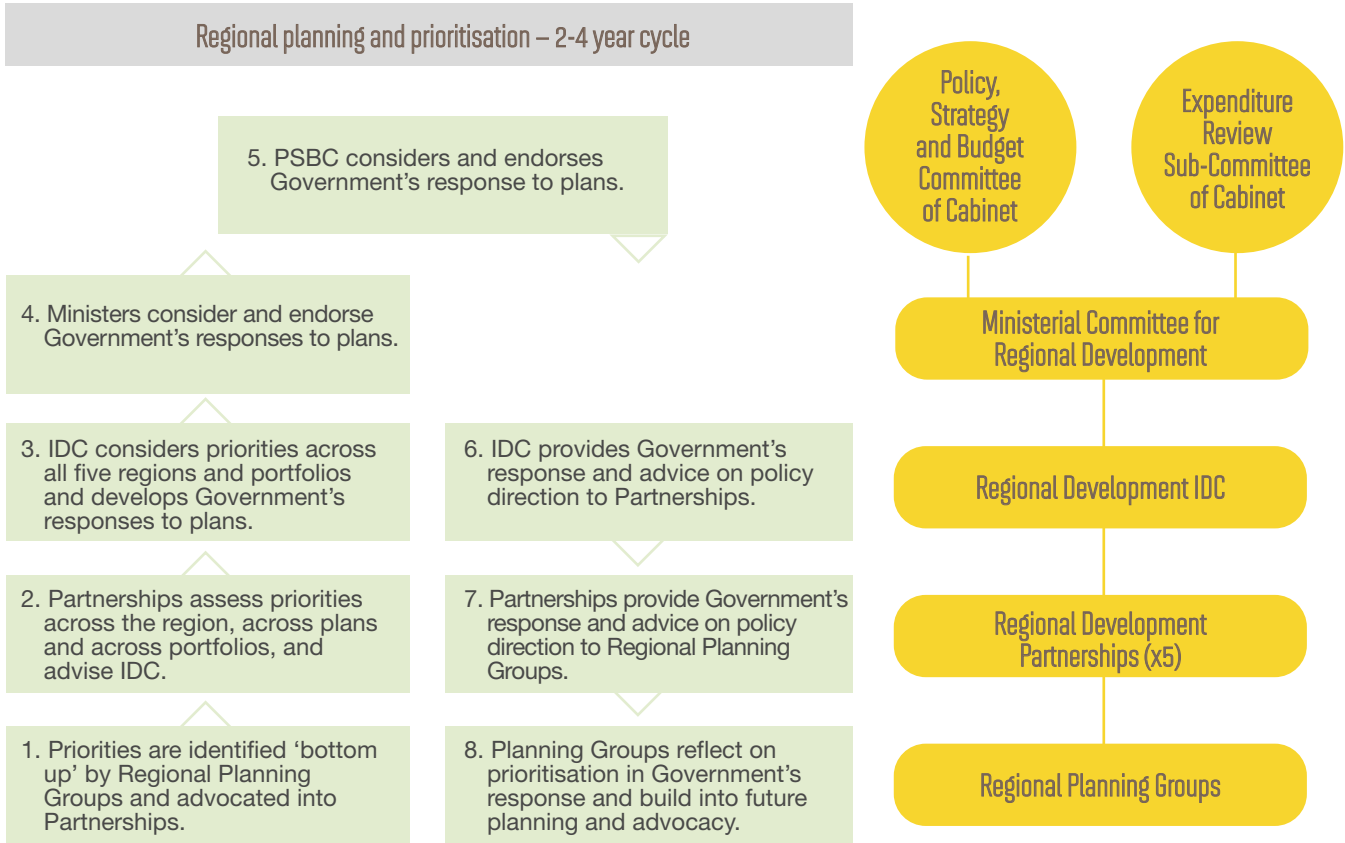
Regional planning and prioritisation – 2-4 year cycle

5. PSBC considers and endorses Government's response to plans.

4. Ministers consider and endorse Government's responses to plans.

3. IDC considers priorities across all five regions and portfolios and develops Government's responses to plans.

2. Partnerships assess priorities across the region, across plans and across portfolios, and advise IDC.

1. Priorities are identified 'bottom up' by Regional Planning Groups and advocated into Partnerships.

6. IDC provides Government's response and advice on policy direction to Partnerships.

7. Partnerships provide Government's response and advice on policy direction to Regional Planning Groups.

8. Planning Groups reflect on prioritisation in Government's response and build into future planning and advocacy.

Policy, Strategy and Budget Committee of Cabinet

Expenditure Review Sub-Committee of Cabinet

Ministerial Committee for Regional Development

Regional Development IDC

Regional Development Partnerships (x5)

Regional Planning Groups